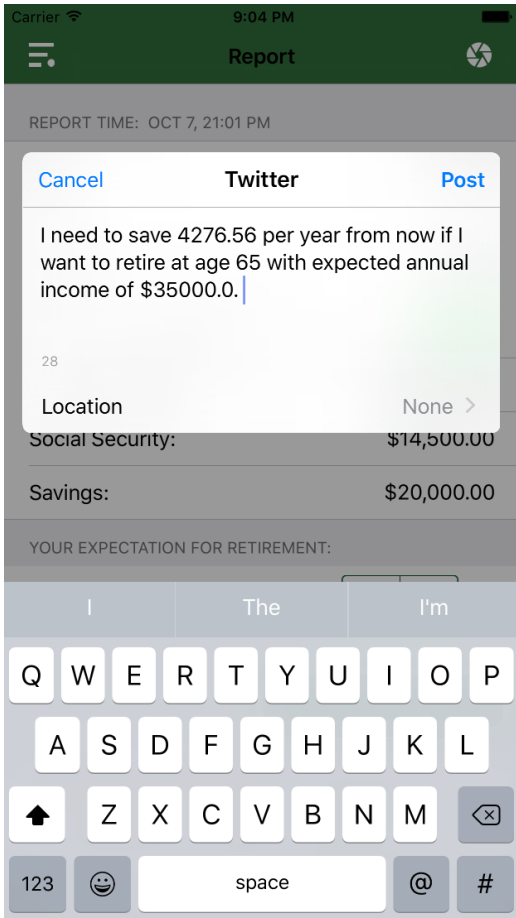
Carrier 9:04 PM

Report

REPORT TIME: OCT 7, 21:01 PM

Cancel Twitter Post

I need to save 4276.56 per year from now if I want to retire at age 65 with expected annual income of $35000.0.

28

Location None

Social Security: $14,500.00

Savings: $20,000.00

YOUR EXPECTATION FOR RETIREMENT:

I The I'm

Q W E R T Y U I O P
A S D F G H J K L
Z X C V B N M
123 space @ #